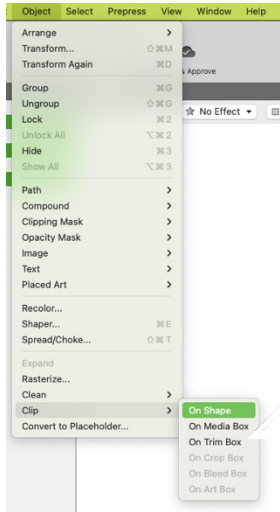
Object Select Prepress View Window Help

Arrange >
Transform... ⇧⌘M
Transform Again ⌘D

Group ⌘G
Ungroup ⇧⌘G
Lock ⌘2
Unlock All ⌥⌘2
Hide ⌘3
Show All ⌥⌘3

Path >
Compound >
Clipping Mask >
Opacity Mask >
Image >
Text >
Placed Art >

Recolor...
Shaper... ⌘E
Spread/Choke... ⇧⌘T

Expand
Rasterize...
Clean >
Clip >
Convert to Placeholder...

On Shape
On Media Box
On Trim Box
On Crop Box
On Bleed Box
On Art Box

& Approve
No Effect